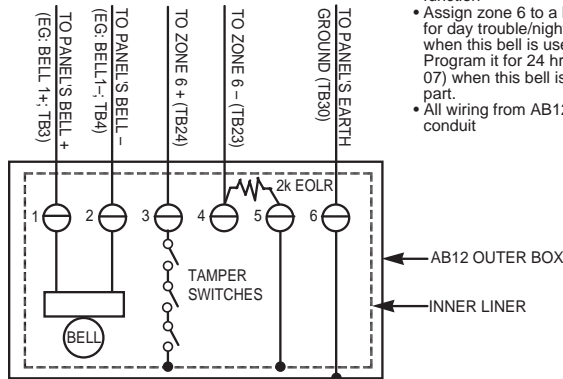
TO PANEL'S BELL + (EG: BELL 1+; TB3)

TO PANEL'S BELL – (EG: BELL1–; TB4)

TO ZONE 6 + (TB24)

TO ZONE 6 – (TB23)

TO PANEL'S EARTH GROUND (TB30)

function
• Assign zone 6 to a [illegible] for day trouble/nigh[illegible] when this bell is use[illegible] Program it for 24 hr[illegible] 07) when this bell is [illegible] part.
• All wiring from AB12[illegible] conduit

2k EOLR

1 2 3 4 5 6

TAMPER SWITCHES

BELL

AB12 OUTER BOX

INNER LINER